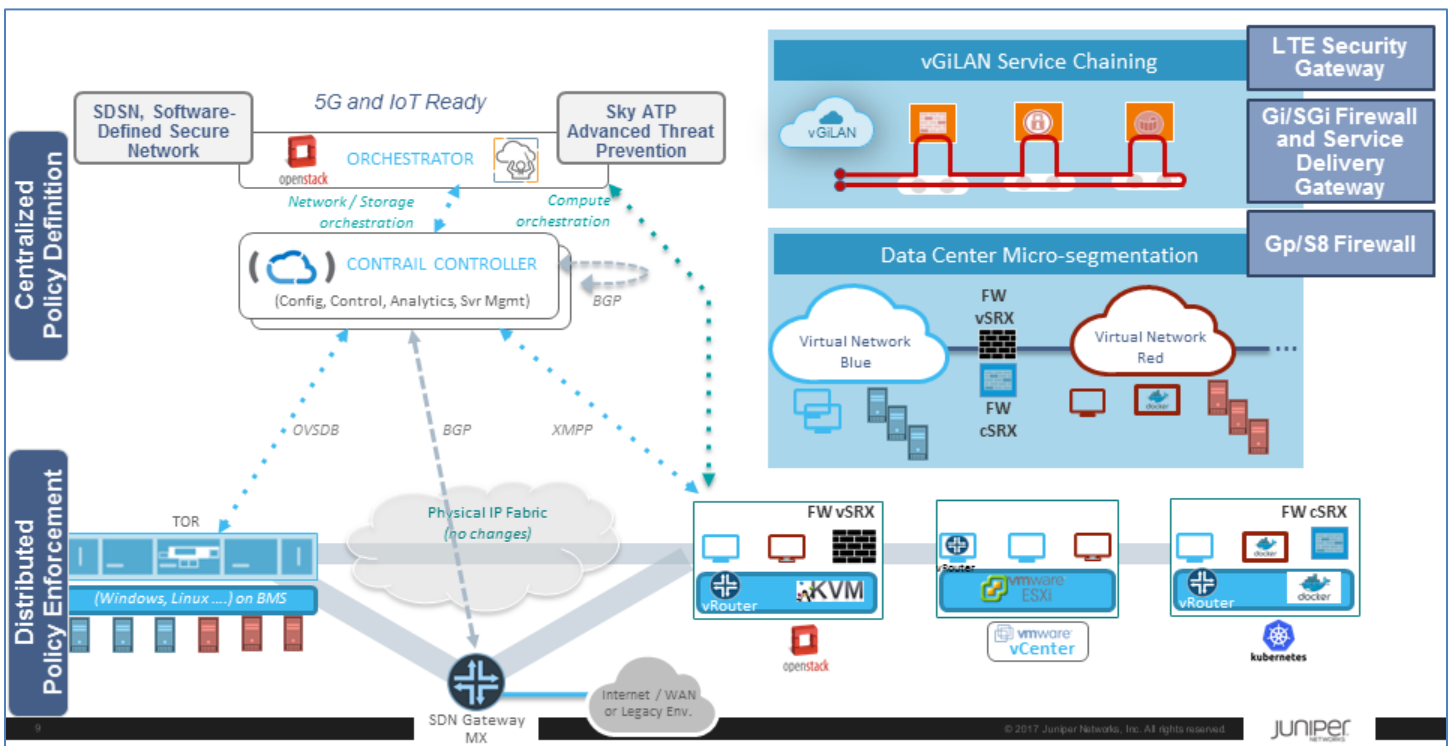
Centralized Policy Definition

SDSN, Software-Defined Secure Network

5G and IoT Ready

Sky ATP Advanced Threat Prevention

openstack

ORCHESTRATOR

Network / Storage orchestration

Compute orchestration

CONTRAIL CONTROLLER

(Config, Control, Analytics, Svr Mgmt)

BGP

OVSDB

BGP

XMPP

vGiLAN Service Chaining

vGiLAN

LTE Security Gateway

Gi/SGi Firewall and Service Delivery Gateway

Gp/S8 Firewall

Data Center Micro-segmentation

Virtual Network Blue

FW vSRX

FW cSRX

Virtual Network Red

docker

Distributed Policy Enforcement

TOR

(Windows, Linux ....) on BMS

Physical IP Fabric (no changes)

FW vSRX

vRouter

KVM

openstack

vRouter

vmware ESXi

vmware vCenter

FW cSRX

docker

vRouter

docker

kubernetes

SDN Gateway MX

Internet / WAN or Legacy Env.

9

© 2017 Juniper Networks, Inc. All rights reserved.

JUNIPER NETWORKS